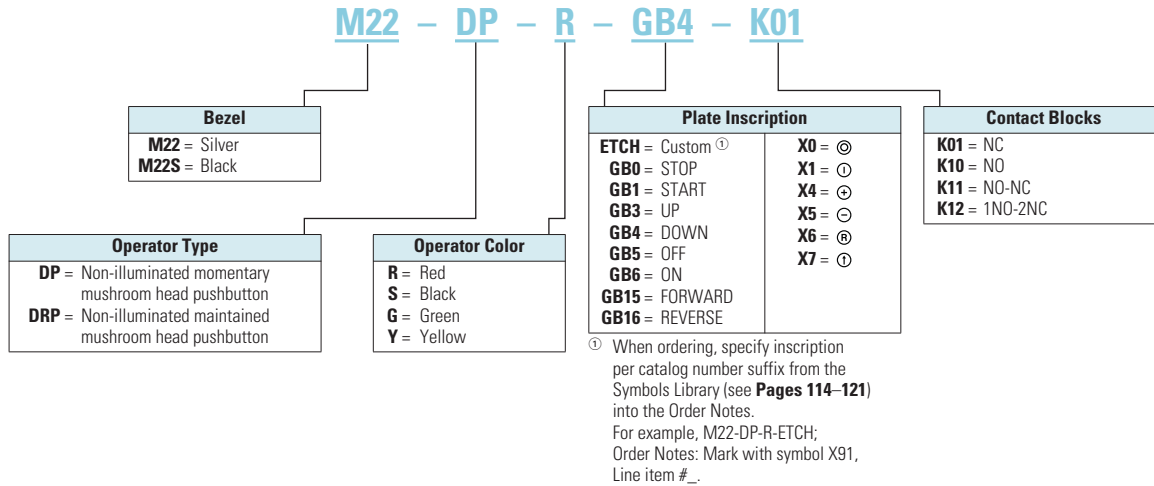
M22 – DP – R – GB4 – K01

Bezel
M22 = Silver
M22S = Black

Operator Type
DP = Non-illuminated momentary mushroom head pushbutton
DRP = Non-illuminated maintained mushroom head pushbutton

Operator Color
R = Red
S = Black
G = Green
Y = Yellow

Plate Inscription
ETCH = Custom ①
GB0 = STOP
GB1 = START
GB3 = UP
GB4 = DOWN
GB5 = OFF
GB6 = ON
GB15 = FORWARD
GB16 = REVERSE

X0 = ◎
X1 = ⓘ
X4 = ⊕
X5 = ⊖
X6 = Ⓡ
X7 = ⓘ

① When ordering, specify inscription per catalog number suffix from the Symbols Library (see Pages 114–121) into the Order Notes. For example, M22-DP-R-ETCH; Order Notes: Mark with symbol X91, Line item #_.

Contact Blocks
K01 = NC
K10 = NO
K11 = NO-NC
K12 = 1NO-2NC